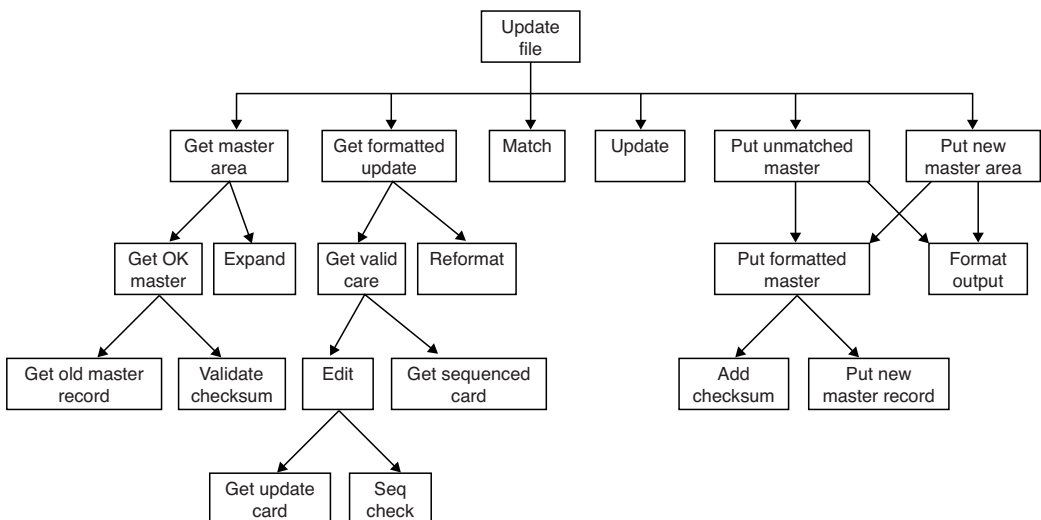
Update file

Get master area
Get formatted update
Match
Update
Put unmatched master
Put new master area

Get OK master
Expand
Get valid care
Reformat
Put formatted master
Format output

Get old master record
Validate checksum
Edit
Get sequenced card
Add checksum
Put new master record

Get update card
Seq check